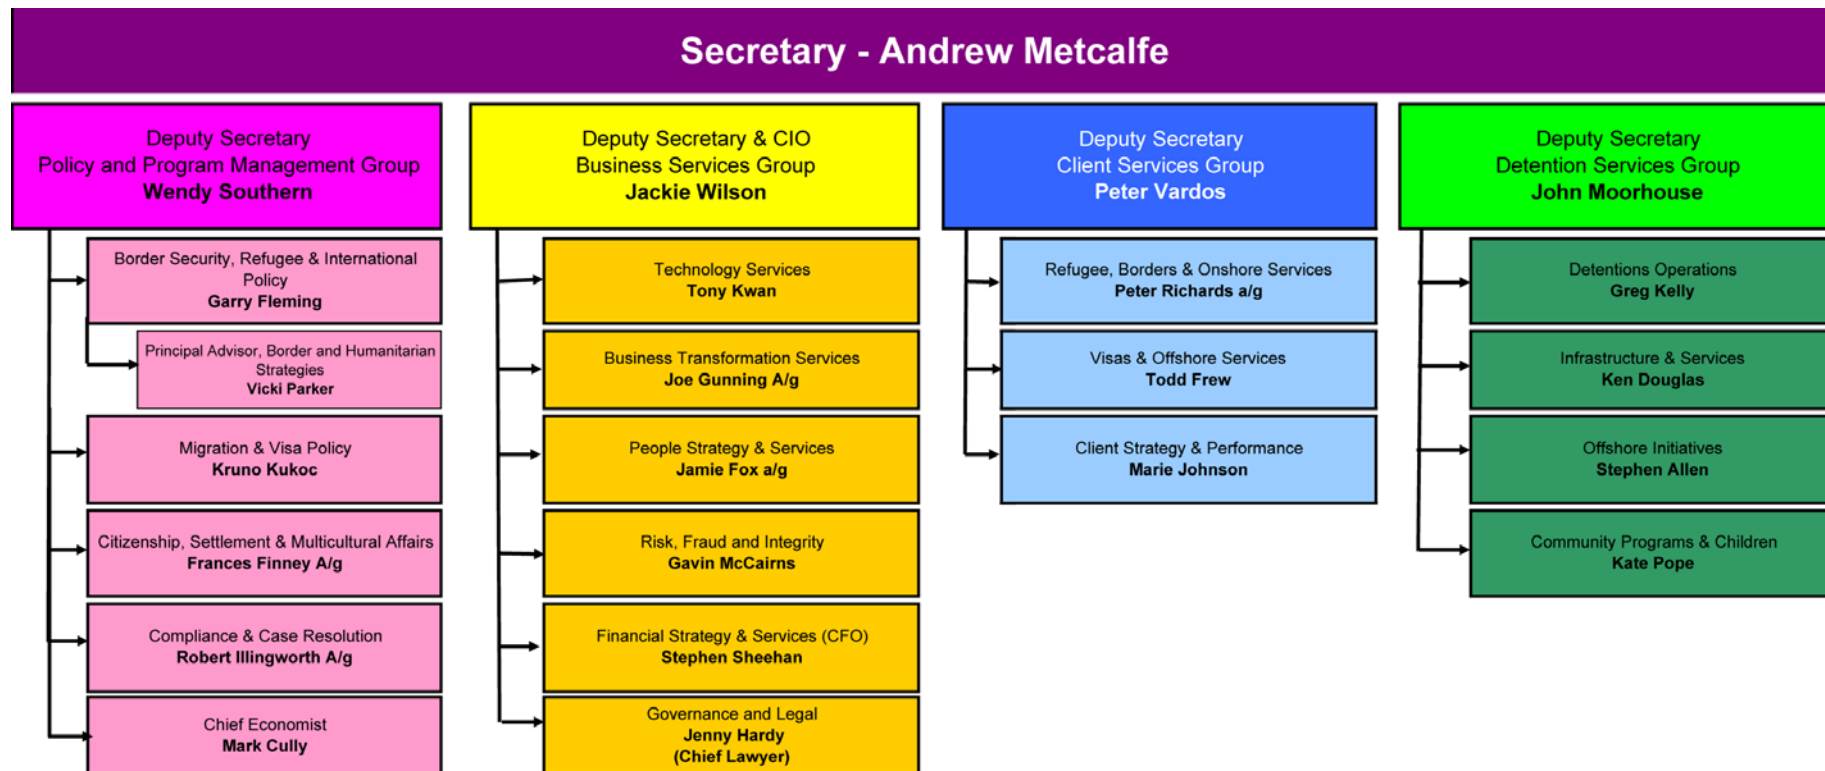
Secretary - Andrew Metcalfe

Deputy Secretary
Policy and Program Management Group
Wendy Southern

Border Security, Refugee & International Policy
Garry Fleming

Principal Advisor, Border and Humanitarian Strategies
Vicki Parker

Migration & Visa Policy
Kruno Kukoc

Citizenship, Settlement & Multicultural Affairs
Frances Finney A/g

Compliance & Case Resolution
Robert Illingworth A/g

Chief Economist
Mark Cully

Deputy Secretary & CIO
Business Services Group
Jackie Wilson

Technology Services
Tony Kwan

Business Transformation Services
Joe Gunning A/g

People Strategy & Services
Jamie Fox a/g

Risk, Fraud and Integrity
Gavin McCairns

Financial Strategy & Services (CFO)
Stephen Sheehan

Governance and Legal
Jenny Hardy
(Chief Lawyer)

Deputy Secretary
Client Services Group
Peter Vardos

Refugee, Borders & Onshore Services
Peter Richards a/g

Visas & Offshore Services
Todd Frew

Client Strategy & Performance
Marie Johnson

Deputy Secretary
Detention Services Group
John Moorhouse

Detentions Operations
Greg Kelly

Infrastructure & Services
Ken Douglas

Offshore Initiatives
Stephen Allen

Community Programs & Children
Kate Pope